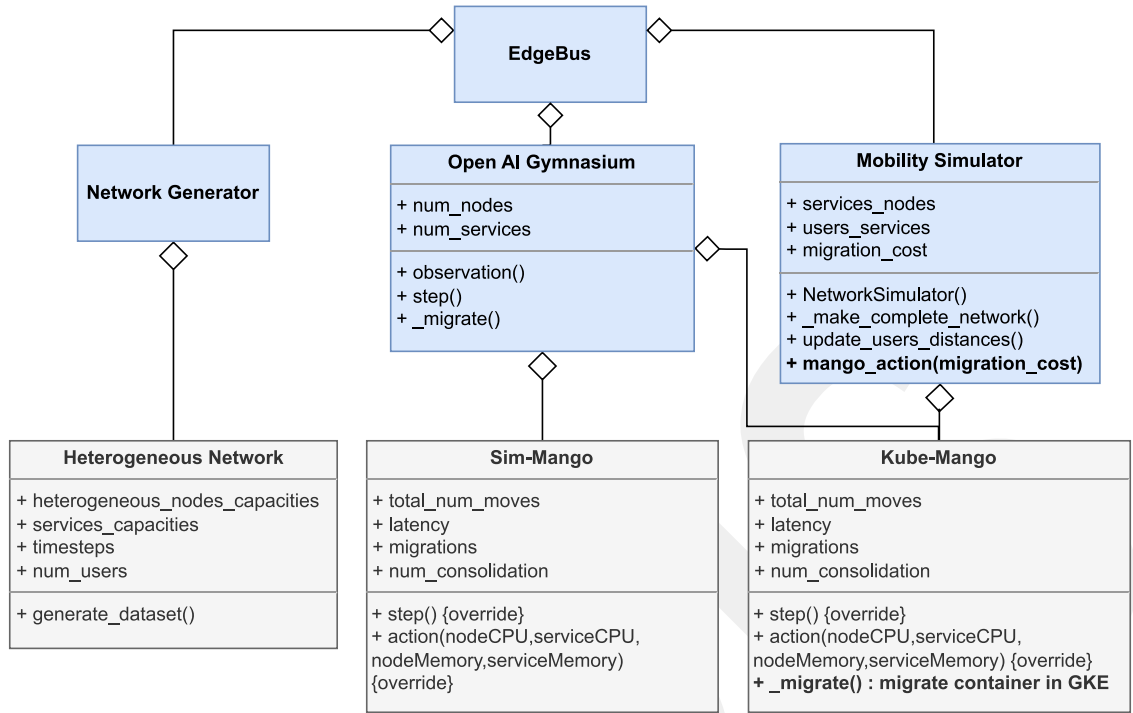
EdgeBus

Network Generator

Open AI Gymnasium

+ num_nodes
+ num_services

+ observation()
+ step()
+ _migrate()

Mobility Simulator

+ services_nodes
+ users_services
+ migration_cost

+ NetworkSimulator()
+ _make_complete_network()
+ update_users_distances()
**+ mango_action(migration_cost)**

Heterogeneous Network

+ heterogeneous_nodes_capacities
+ services_capacities
+ timesteps
+ num_users

+ generate_dataset()

Sim-Mango

+ total_num_moves
+ latency
+ migrations
+ num_consolidation

+ step() {override}
+ action(nodeCPU,serviceCPU, nodeMemory,serviceMemory) {override}

Kube-Mango

+ total_num_moves
+ latency
+ migrations
+ num_consolidation

+ step() {override}
+ action(nodeCPU,serviceCPU, nodeMemory,serviceMemory) {override}
**+ _migrate() : migrate container in GKE**